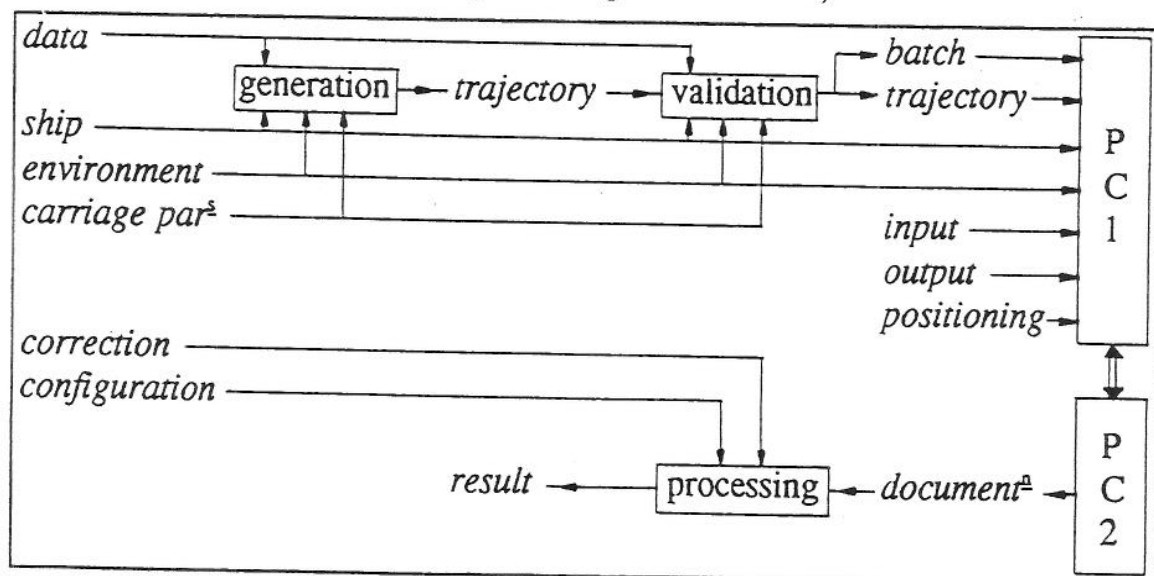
data
generation
trajectory
validation
batch
trajectory
ship
environment
carriage par$^{\underline{s}}$
P C 1
input
output
positioning
correction
configuration
result
processing
document$^{\underline{n}}$
P C 2